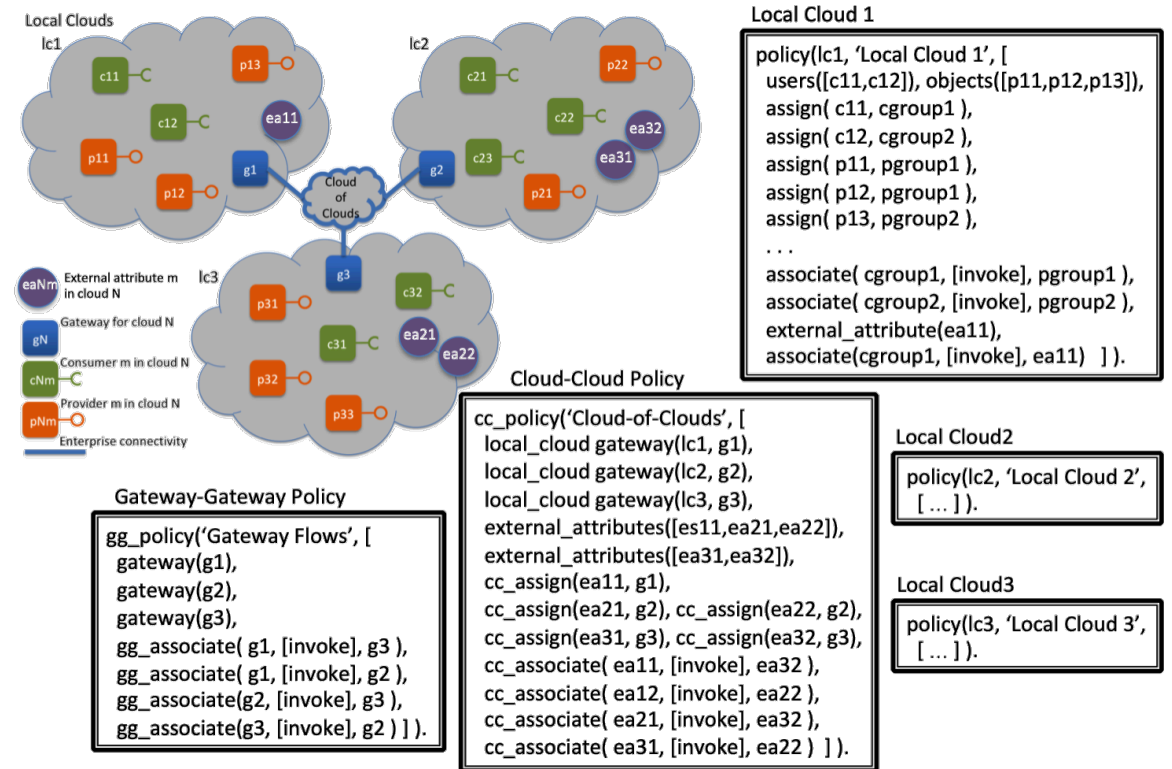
Local Clouds

lc1

c11

p13

c12

ea11

p11

g1

p12

lc2

c21

p22

c22

ea32

c23

ea31

g2

p21

Cloud of Clouds

g3

lc3

p31

c32

c31

ea21

ea22

p32

p33

eaNm External attribute m in cloud N

gN Gateway for cloud N

cNm Consumer m in cloud N

pNm Provider m in cloud N

Enterprise connectivity

Local Cloud 1

policy(lc1, 'Local Cloud 1', [
users([c11,c12]), objects([p11,p12,p13]),
assign( c11, cgroup1 ),
assign( c12, cgroup2 ),
assign( p11, pgroup1 ),
assign( p12, pgroup1 ),
assign( p13, pgroup2 ),
. . .
associate( cgroup1, [invoke], pgroup1 ),
associate( cgroup2, [invoke], pgroup2 ),
external_attribute(ea11),
associate(cgroup1, [invoke], ea11) ] ).

Cloud-Cloud Policy

cc_policy('Cloud-of-Clouds', [
local_cloud gateway(lc1, g1),
local_cloud gateway(lc2, g2),
local_cloud gateway(lc3, g3),
external_attributes([es11,ea21,ea22]),
external_attributes([ea31,ea32]),
cc_assign(ea11, g1),
cc_assign(ea21, g2), cc_assign(ea22, g2),
cc_assign(ea31, g3), cc_assign(ea32, g3),
cc_associate( ea11, [invoke], ea32 ),
cc_associate( ea12, [invoke], ea22 ),
cc_associate( ea21, [invoke], ea32 ),
cc_associate( ea31, [invoke], ea22 ) ] ).

Local Cloud2

policy(lc2, 'Local Cloud 2',
[ … ] ).

Local Cloud3

policy(lc3, 'Local Cloud 3',
[ … ] ).

Gateway-Gateway Policy

gg_policy('Gateway Flows', [
gateway(g1),
gateway(g2),
gateway(g3),
gg_associate( g1, [invoke], g3 ),
gg_associate( g1, [invoke], g2 ),
gg_associate(g2, [invoke], g3 ),
gg_associate(g3, [invoke], g2 ) ] ).